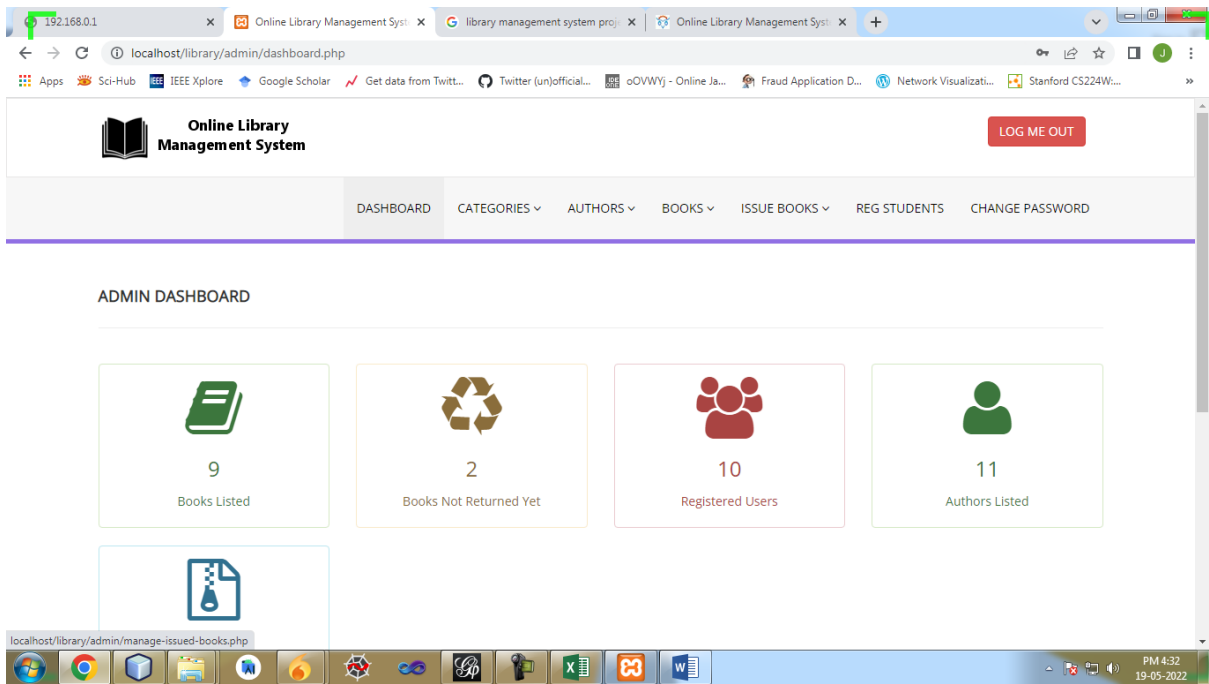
192.168.0.1 ×
Online Library Management Syst ×
library management system proj ×
Online Library Management Syst ×
+

localhost/library/admin/dashboard.php

Apps Sci-Hub IEEE Xplore Google Scholar Get data from Twitt... Twitter (un)official... oOVWYj - Online Ja... Fraud Application D... Network Visualizati... Stanford CS224W:... »

Online Library Management System

LOG ME OUT

DASHBOARD CATEGORIES AUTHORS BOOKS ISSUE BOOKS REG STUDENTS CHANGE PASSWORD

ADMIN DASHBOARD

9
Books Listed

2
Books Not Returned Yet

10
Registered Users

11
Authors Listed

localhost/library/admin/manage-issued-books.php

PM 4:32
19-05-2022